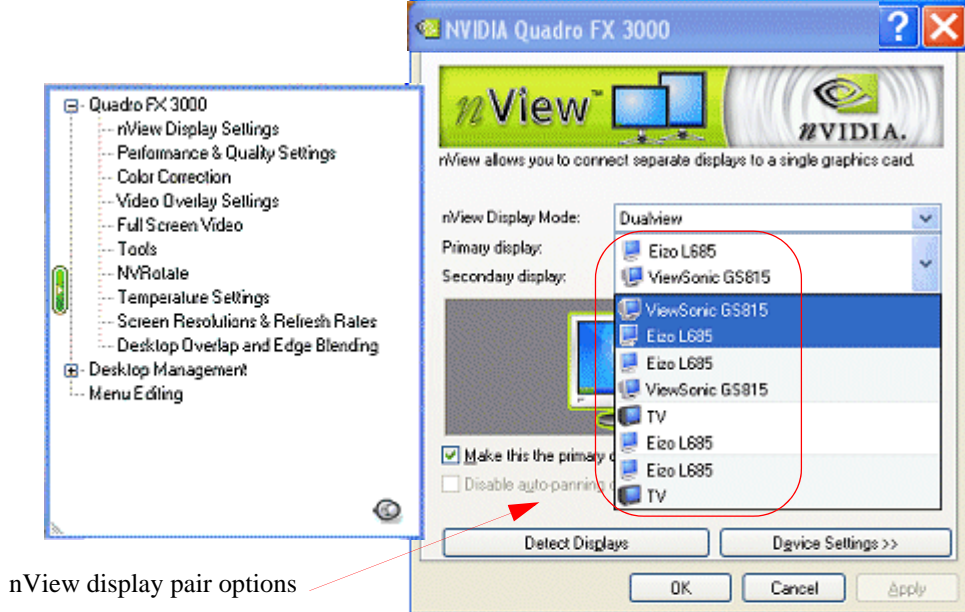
Quadro FX 3000
nView Display Settings
Performance & Quality Settings
Color Correction
Video Overlay Settings
Full Screen Video
Tools
NVRotate
Temperature Settings
Screen Resolutions & Refresh Rates
Desktop Overlap and Edge Blending
Desktop Management
Menu Editing

NVIDIA Quadro FX 3000

nView™
nVIDIA.
nView allows you to connect separate displays to a single graphics card.

nView Display Mode: Dualview
Primary display:
Secondary display:

Eizo L685
ViewSonic GS815
ViewSonic GS815
Eizo L685
Eizo L685
ViewSonic GS815
TV
Eizo L685
Eizo L685
TV

Make this the primary d
Disable auto-panning

Detect Displays
Device Settings >>

OK
Cancel
Apply

nView display pair options